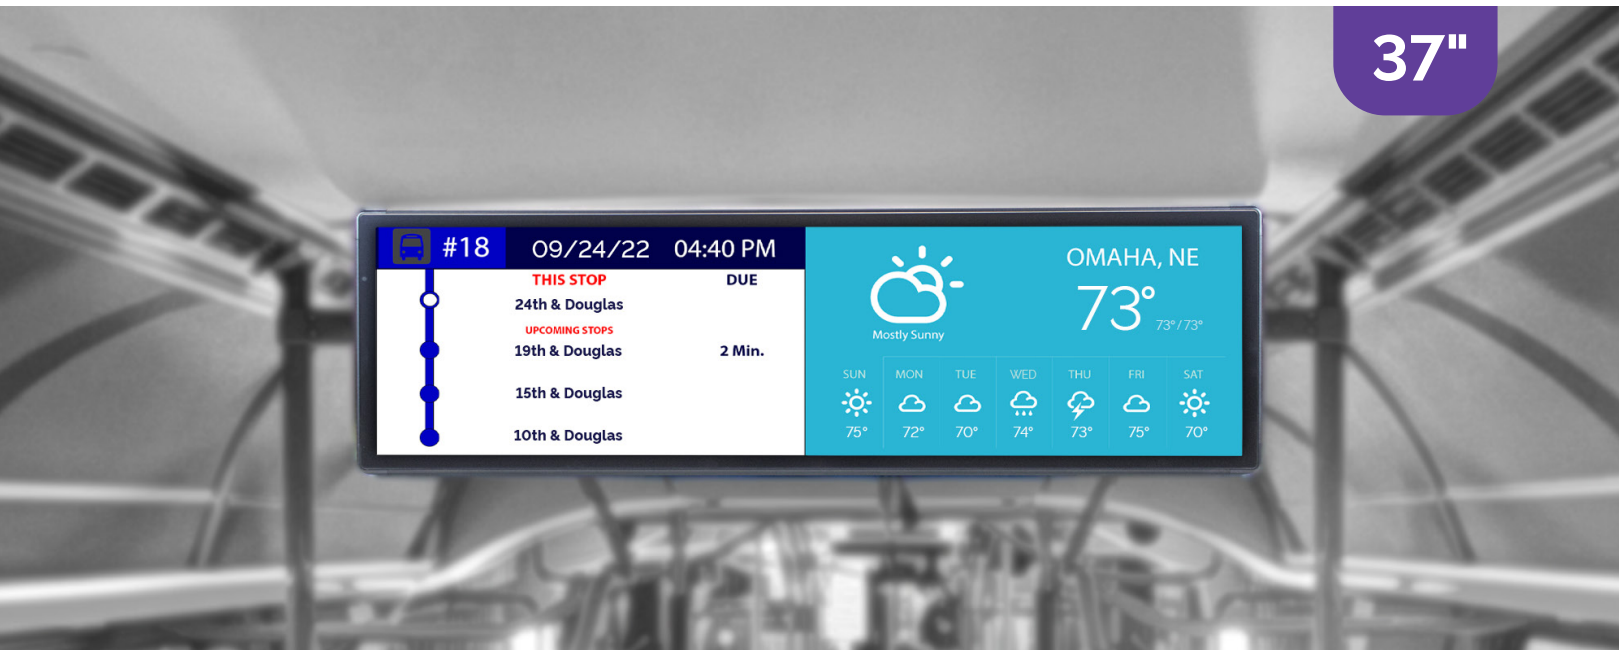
37"

#18 09/24/22 04:40 PM

THIS STOP DUE
24th & Douglas
UPCOMING STOPS
19th & Douglas 2 Min.
15th & Douglas
10th & Douglas

Mostly Sunny
OMAHA, NE
73°
73° / 73°

| SUN | MON | TUE | WED | THU | FRI | SAT |
|---|---|---|---|---|---|---|
| 75° | 72° | 70° | 74° | 73° | 75° | 70° |